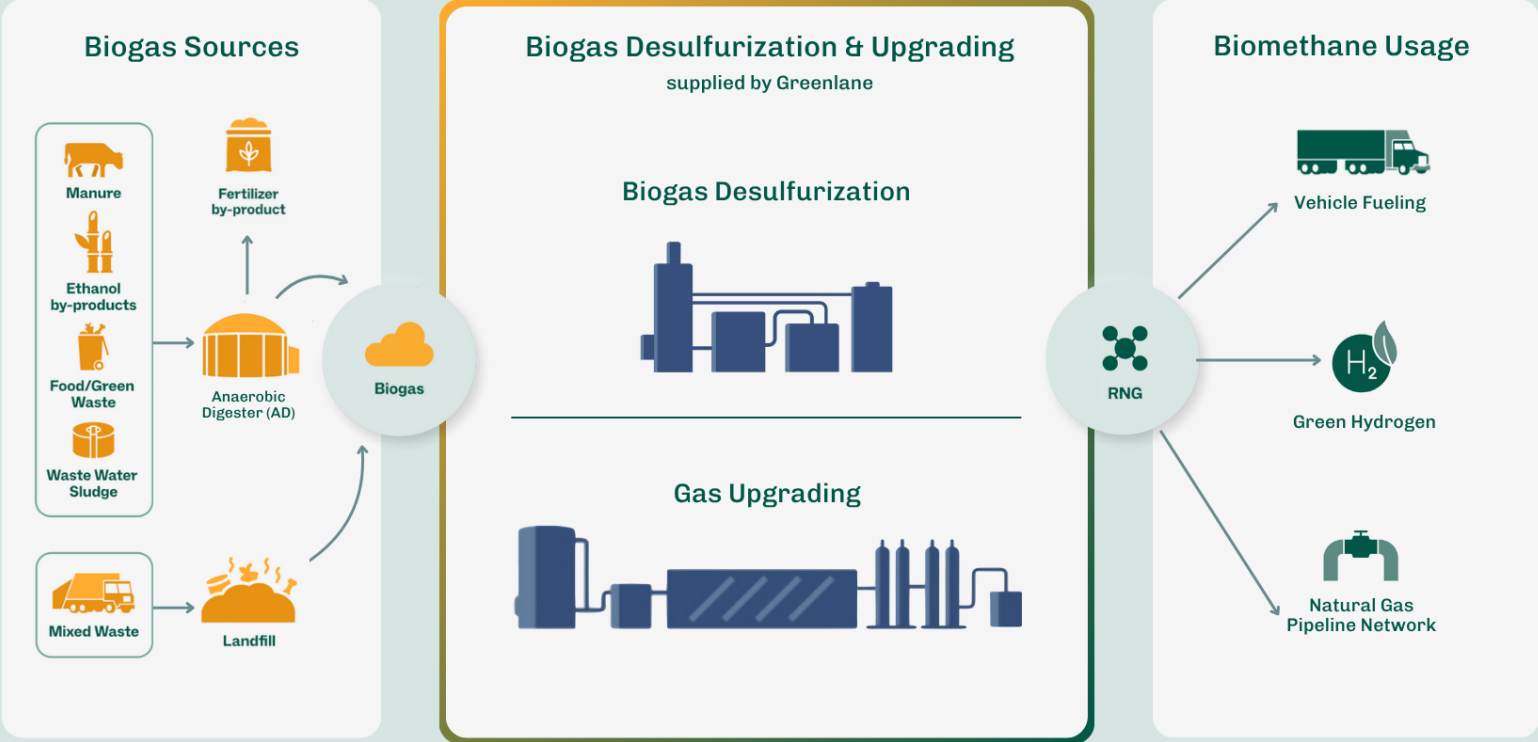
Biogas Sources

Manure

Ethanol by-products

Food/Green Waste

Waste Water Sludge

Fertilizer by-product

Anaerobic Digester (AD)

Biogas

Mixed Waste

Landfill

Biogas Desulfurization & Upgrading
supplied by Greenlane

Biogas Desulfurization

Gas Upgrading

Biomethane Usage

RNG

Vehicle Fueling

$H_2$

Green Hydrogen

Natural Gas Pipeline Network